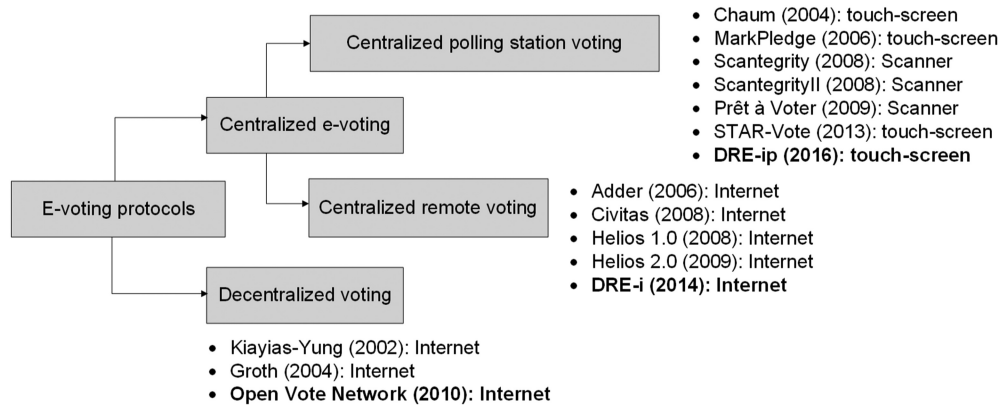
Centralized polling station voting

- Chaum (2004): touch-screen
- MarkPledge (2006): touch-screen
- Scantegrity (2008): Scanner
- ScantegrityII (2008): Scanner
- Prêt à Voter (2009): Scanner
- STAR-Vote (2013): touch-screen
- **DRE-ip (2016): touch-screen**

Centralized e-voting

E-voting protocols

Centralized remote voting

- Adder (2006): Internet
- Civitas (2008): Internet
- Helios 1.0 (2008): Internet
- Helios 2.0 (2009): Internet
- **DRE-i (2014): Internet**

Decentralized voting

- Kiayias-Yung (2002): Internet
- Groth (2004): Internet
- **Open Vote Network (2010): Internet**